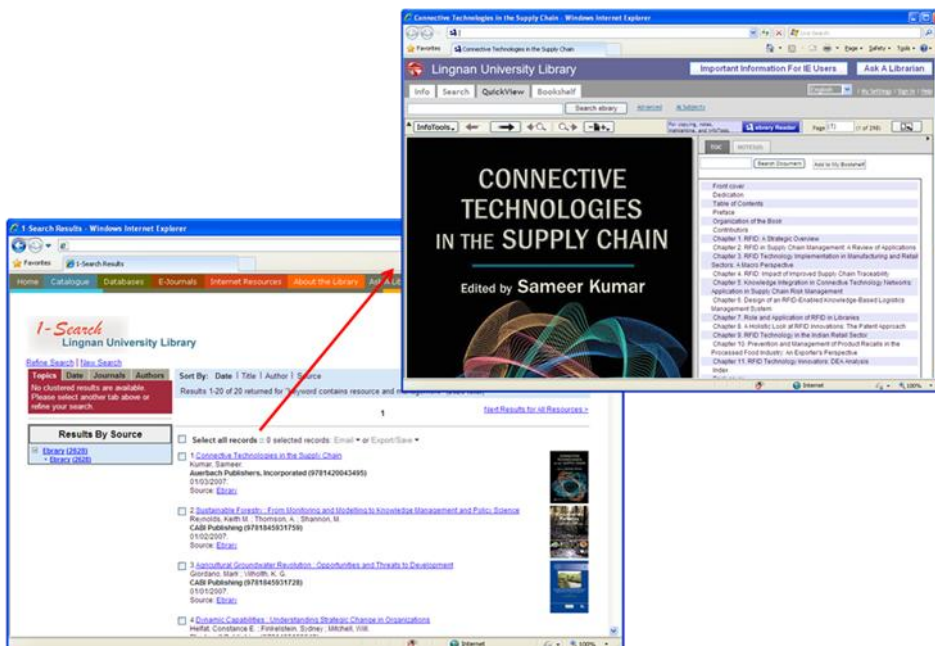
Connective Technologies in the Supply Chain - Windows Internet Explorer

Favorites | Connective Technologies in the Supply Chain

Lingnan University Library

Important Information For IE Users | Ask A Librarian

Info | Search | QuickView | Bookshelf

Search ebrary | Advanced | All Subjects

InfoTools | ebrary Reader | Page (1) (1 of 298)

TOC | NOTES

Search Document | Add to My Bookshelf

CONNECTIVE TECHNOLOGIES IN THE SUPPLY CHAIN

Edited by Sameer Kumar

Front cover
Dedication
Table of Contents
Preface
Organization of the Book
Contributors
Chapter 1. RFID: A Strategic Overview
Chapter 2. RFID in Supply Chain Management: A Review of Applications
Chapter 3. RFID Technology Implementation in Manufacturing and Retail Sectors: A Macro Perspective
Chapter 4. RFID: Impact of Improved Supply Chain Traceability
Chapter 5. Knowledge Integration in Connective Technology Networks: Application in Supply Chain Risk Management
Chapter 6. Design of an RFID-Enabled Knowledge-Based Logistics Management System
Chapter 7. Role and Application of RFID in Libraries
Chapter 8. A Holistic Look at RFID Innovations: The Patent Approach
Chapter 9. RFID Technology in the Indian Retail Sector
Chapter 10. Prevention and Management of Product Recalls in the Processed Food Industry: An Exporter's Perspective
Chapter 11. RFID Technology Innovators: DEA Analysis
Index

Internet | 100%

I-Search Results - Windows Internet Explorer

Favorites | I-Search Results

Home | Catalogue | Databases | E-Journals | Internet Resources | About the Library | Ask A Li

I-Search
Lingnan University Library

Refine Search | New Search

Topics | Date | Journals | Authors

No clustered results are available. Please select another tab above or refine your search.

Sort By: Date | Title | Author | Source

Results 1-20 of 20 returned for "keyword contains resource and management"

1

Next Results for All Resources >

Results By Source

Ebrary (2628)
Ebrary (2628)

Select all records :: 0 selected records: Email or Export/Save

1. Connective Technologies in the Supply Chain
Kumar, Sameer.
Auerbach Publishers, Incorporated (9781420043495)
01/03/2007.
Source: Ebrary

2. Sustainable Forestry : From Monitoring and Modelling to Knowledge Management and Policy Science
Reynolds, Keith M. ; Thomson, A. ; Shannon, M.
CABI Publishing (9781845931759)
01/02/2007.
Source: Ebrary

3. Agricultural Groundwater Revolution : Opportunities and Threats to Development
Giordano, Mark ; Villholth, K. G.
CABI Publishing (9781845931728)
01/01/2007.
Source: Ebrary

4. Dynamic Capabilities : Understanding Strategic Change in Organizations
Helfat, Constance E. ; Finkelstein, Sydney ; Mitchell, Will.

Internet | 100%